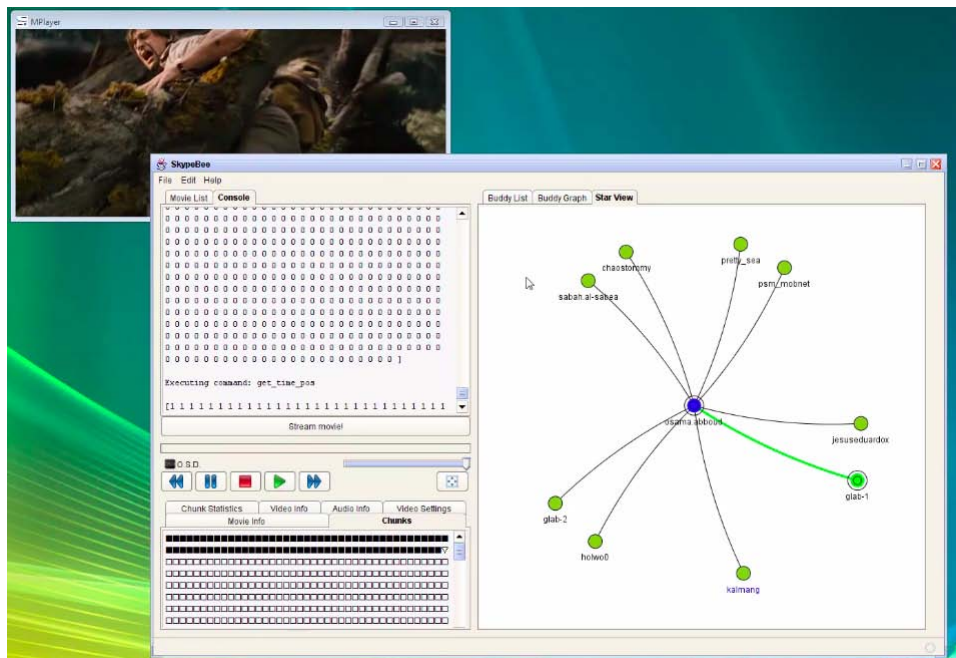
MPlayer

SkypeBee

File Edit Help

Movie List | Console

0 0 0 0 0 0 0 0 0 0 0 0 0 0 0 0 0 0 0 0 0 0 0 0 0 0 0
0 0 0 0 0 0 0 0 0 0 0 0 0 0 0 0 0 0 0 0 0 0 0 0 0 0 0
0 0 0 0 0 0 0 0 0 0 0 0 0 0 0 0 0 0 0 0 0 0 0 0 0 0 0
0 0 0 0 0 0 0 0 0 0 0 0 0 0 0 0 0 0 0 0 0 0 0 0 0 0 0
0 0 0 0 0 0 0 0 0 0 0 0 0 0 0 0 0 0 0 0 0 0 0 0 0 0 0
0 0 0 0 0 0 0 0 0 0 0 0 0 0 0 0 0 0 0 0 0 0 0 0 0 0 0
0 0 0 0 0 0 0 0 0 0 0 0 0 0 0 0 0 0 0 0 0 0 0 0 0 0 0
0 0 0 0 0 0 0 0 0 0 0 0 0 0 0 0 0 0 0 0 0 0 0 0 0 0 0
0 0 0 0 0 0 0 0 0 0 0 0 0 0 0 0 0 0 0 0 0 0 0 0 0 0 0
0 0 0 0 0 0 0 0 0 0 0 0 0 0 0 0 0 0 0 0 0 0 0 0 0 0 0
0 0 0 0 0 0 0 0 0 0 0 0 0 0 0 0 0 0 0 0 0 0 0 0 0 0 0
0 0 0 0 0 0 0 0 0 0 0 0 0 0 0 0 0 0 0 0 0 0 0 0 ]

Executing command: get_time_pos

[1 1 1 1 1 1 1 1 1 1 1 1 1 1 1 1 1 1 1 1 1 1 1 1 1 1 1

Stream movie!

O.S.D.

Chunk Statistics | Video Info | Audio Info | Video Settings
Movie Info | Chunks

Buddy List | Buddy Graph | Star View

chaostommy
pretty_sea
psm_mobnet
sabah.al-sasea
osama.abboud
jesuseduardox
glab-1
glab-2
holwo0
kalmang